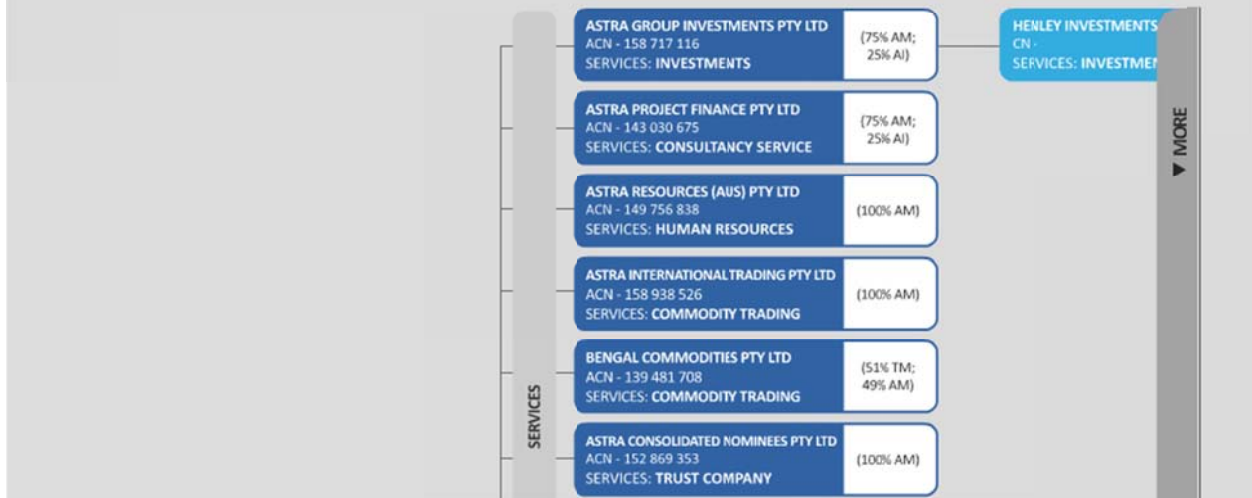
SERVICES

ASTRA GROUP INVESTMENTS PTY LTD
ACN - 158 717 116
SERVICES: INVESTMENTS
(75% AM; 25% AI)

HENLEY INVESTMENTS
CN -
SERVICES: INVESTMEN

ASTRA PROJECT FINANCE PTY LTD
ACN - 143 030 675
SERVICES: CONSULTANCY SERVICE
(75% AM; 25% AI)

ASTRA RESOURCES (AUS) PTY LTD
ACN - 149 756 838
SERVICES: HUMAN RESOURCES
(100% AM)

ASTRA INTERNATIONALTRADING PTY LTD
ACN - 158 938 526
SERVICES: COMMODITY TRADING
(100% AM)

BENGAL COMMODITIES PTY LTD
ACN - 139 481 708
SERVICES: COMMODITY TRADING
(51% TM; 49% AM)

ASTRA CONSOLIDATED NOMINEES PTY LTD
ACN - 152 869 353
SERVICES: TRUST COMPANY
(100% AM)

▼ MORE